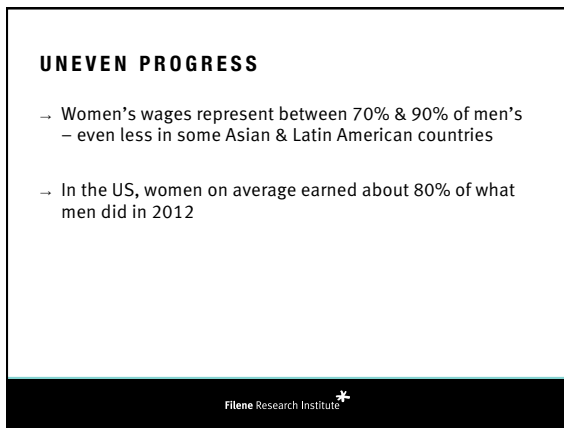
UNEVEN PROGRESS

→ Women's wages represent between 70% & 90% of men's – even less in some Asian & Latin American countries

→ In the US, women on average earned about 80% of what men did in 2012

Filene Research Institute